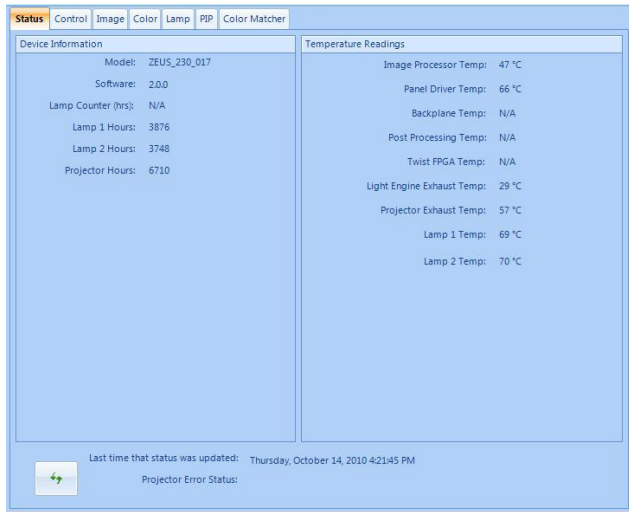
Status | Control | Image | Color | Lamp | PIP | Color Matcher

Device Information

Model: ZEUS_230_017

Software: 2.0.0

Lamp Counter (hrs): N/A

Lamp 1 Hours: 3876

Lamp 2 Hours: 3748

Projector Hours: 6710

Temperature Readings

Image Processor Temp: 47 °C

Panel Driver Temp: 66 °C

Backplane Temp: N/A

Post Processing Temp: N/A

Twist FPGA Temp: N/A

Light Engine Exhaust Temp: 29 °C

Projector Exhaust Temp: 57 °C

Lamp 1 Temp: 69 °C

Lamp 2 Temp: 70 °C

Last time that status was updated: Thursday, October 14, 2010 4:21:45 PM

Projector Error Status: